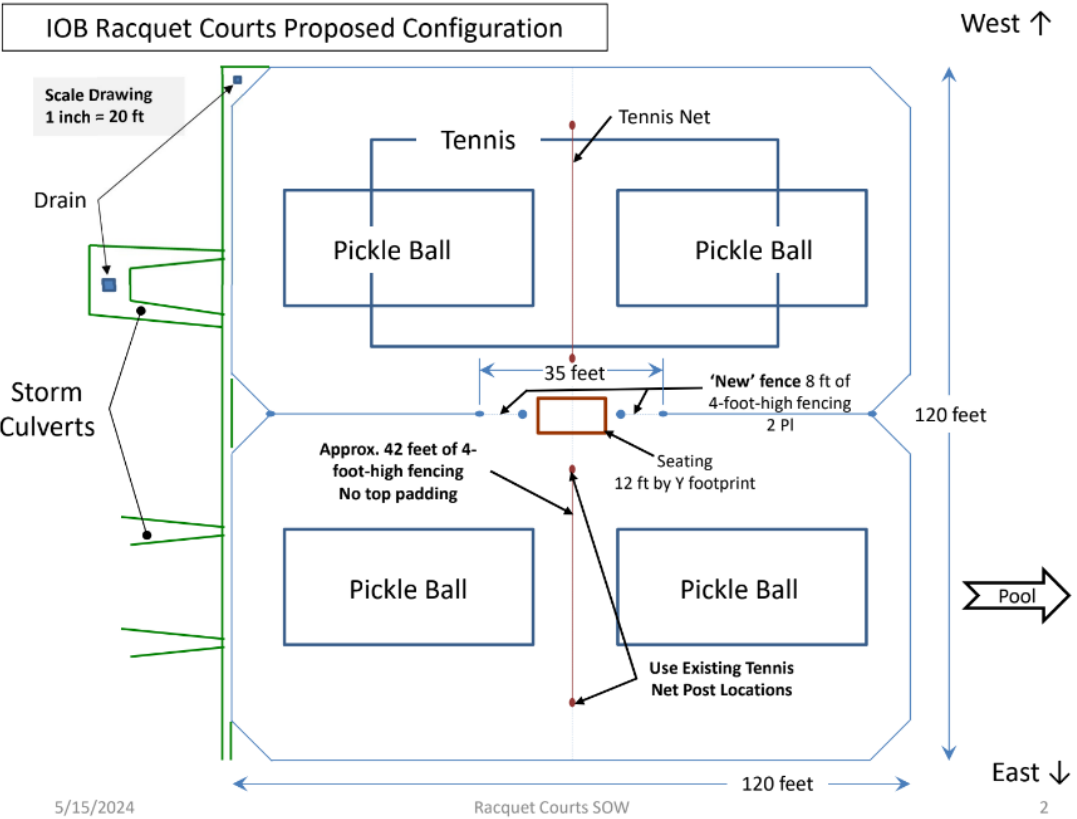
IOB Racquet Courts Proposed Configuration

West ↑

Scale Drawing
1 inch = 20 ft

Drain

Storm Culverts

Tennis

Tennis Net

Pickle Ball

Pickle Ball

35 feet

'New' fence 8 ft of 4-foot-high fencing 2 Pl

120 feet

Approx. 42 feet of 4-foot-high fencing No top padding

Seating 12 ft by Y footprint

Pickle Ball

Pickle Ball

Pool

Use Existing Tennis Net Post Locations

East ↓

120 feet

5/15/2024

Racquet Courts SOW

2